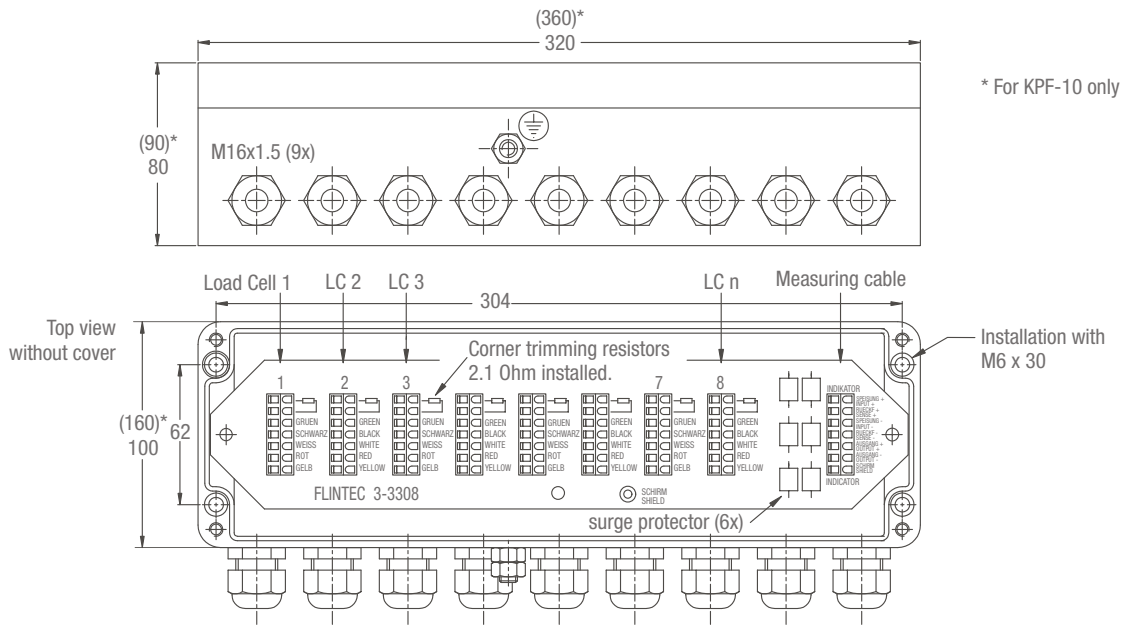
(360)*
320

* For KPF-10 only

(90)*
80

M16x1.5 (9x)

Load Cell 1
LC 2
LC 3
LC n
Measuring cable

304

Top view without cover

Installation with M6 x 30

Corner trimming resistors 2.1 Ohm installed.

(160)*
100

62

1 2 3 7 8

GRUEN
SCHWARZ
WEISS
ROT
GELB

GREEN
BLACK
WHITE
RED
YELLOW

INDIKATOR
SPEISUNG +
INPUT +
RUECKF. +
SENSE +
SPEISUNG -
INPUT -
RUECKF. -
SENSE -
AUSGANG +
OUTPUT +
AUSGANG -
OUTPUT -
SCHIRM
SHIELD
INDICATOR

FLINTEC 3-3308

SCHIRM
SHIELD

surge protector (6x)